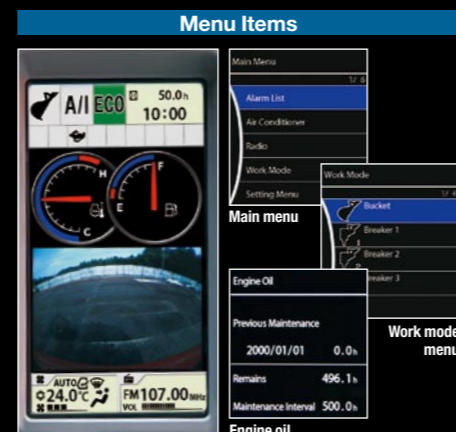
Menu Items

A/I ECO 50.0h 10:00

H
C
F
E

AUTO 24.0°C
FM107.00MHz
VOL

Main Menu
1/ 8
Alarm List
Air Conditioner
Radio
Work Mode
Setting Menu

Main menu

Work Mode
1/ 8
Bucket
Breaker 1
Breaker 2
Breaker 3

Work mode
menu

Engine Oil
Previous Maintenance
2000/01/01 0.0h
Remains 496.1h
Maintenance Interval 500.0h

Engine oil